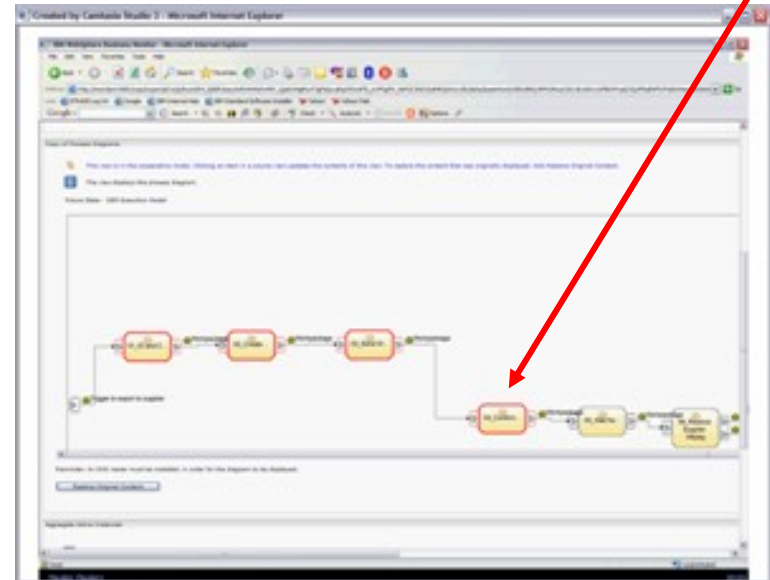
Created by Camtasia Studio 3 - Microsoft Internet Explorer

IBM WebSphere Business Monitor - Microsoft Internet Explorer

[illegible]

View of Process Diagrams

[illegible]

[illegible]

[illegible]

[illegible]

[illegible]

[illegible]

Trigger to export to supplier

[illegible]

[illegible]

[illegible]

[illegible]

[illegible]

Restore Original Content

Aggregate Value Instances